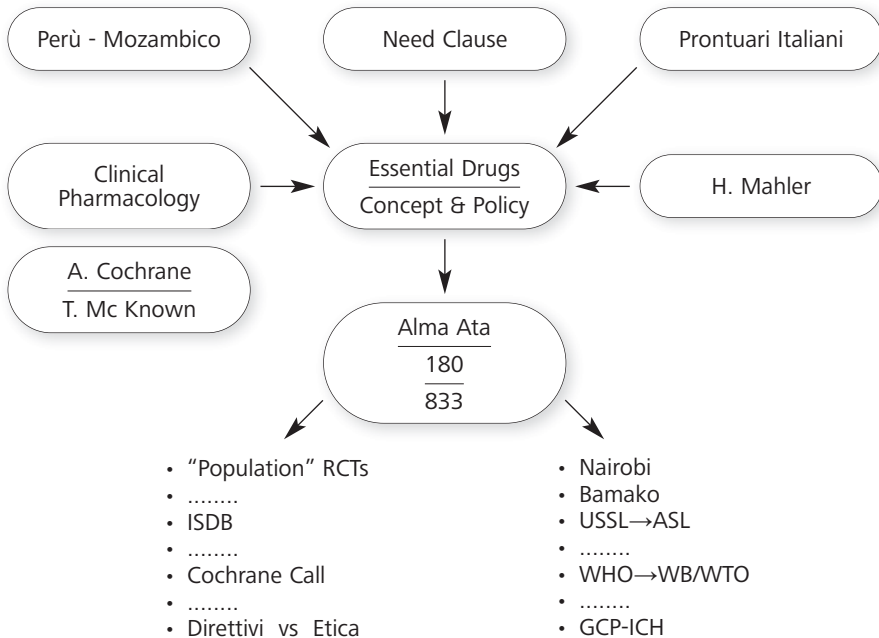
Perù - Mozambico

Need Clause

Prontuari Italiani

Clinical Pharmacology

Essential Drugs
Concept & Policy

H. Mahler

A. Cochrane
T. Mc Known

Alma Ata
180
833

• "Population" RCTs
• ........
• ISDB
• ........
• Cochrane Call
• ........
• Direttivi vs Etica

• Nairobi
• Bamako
• USSL→ASL
• ........
• WHO→WB/WTO
• ........
• GCP-ICH